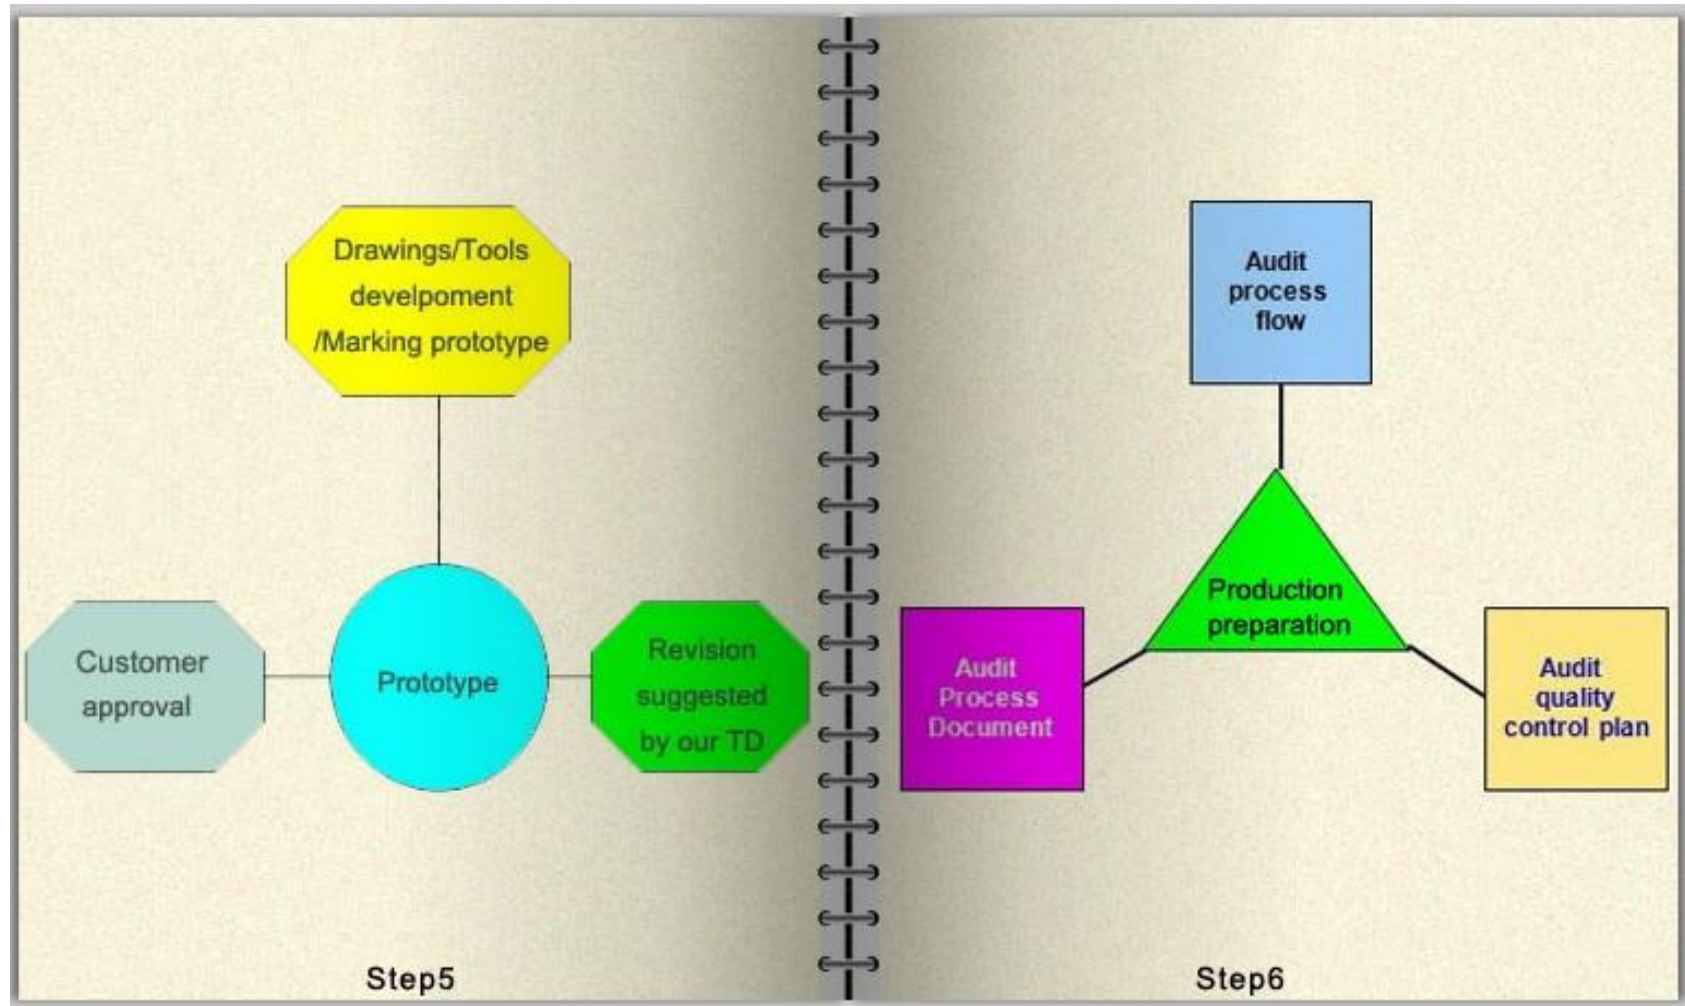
Drawings/Tools develpoment /Marking prototype

Customer approval

Prototype

Revision suggested by our TD

Step5

Audit process flow

Production preparation

Audit Process Document

Audit quality control plan

Step6